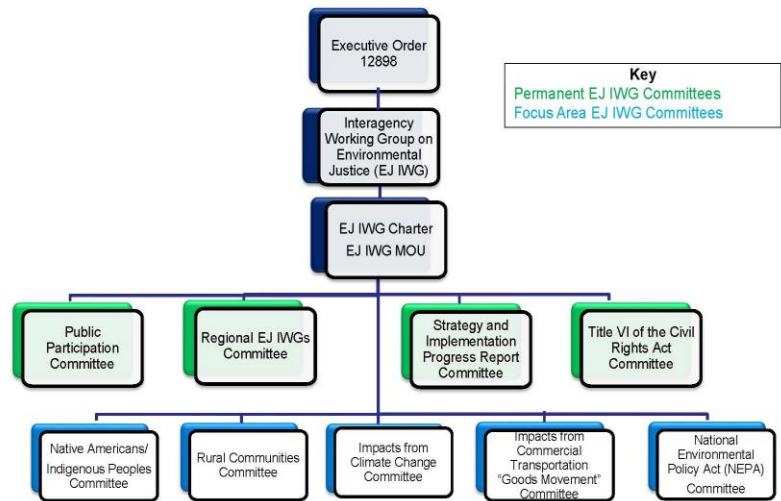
Executive Order 12898

Key
Permanent EJ IWG Committees
Focus Area EJ IWG Committees

Interagency Working Group on Environmental Justice (EJ IWG)

EJ IWG Charter
EJ IWG MOU

Public Participation Committee

Regional EJ IWGs Committee

Strategy and Implementation Progress Report Committee

Title VI of the Civil Rights Act Committee

Native Americans/ Indigenous Peoples Committee

Rural Communities Committee

Impacts from Climate Change Committee

Impacts from Commercial Transportation "Goods Movement" Committee

National Environmental Policy Act (NEPA) Committee